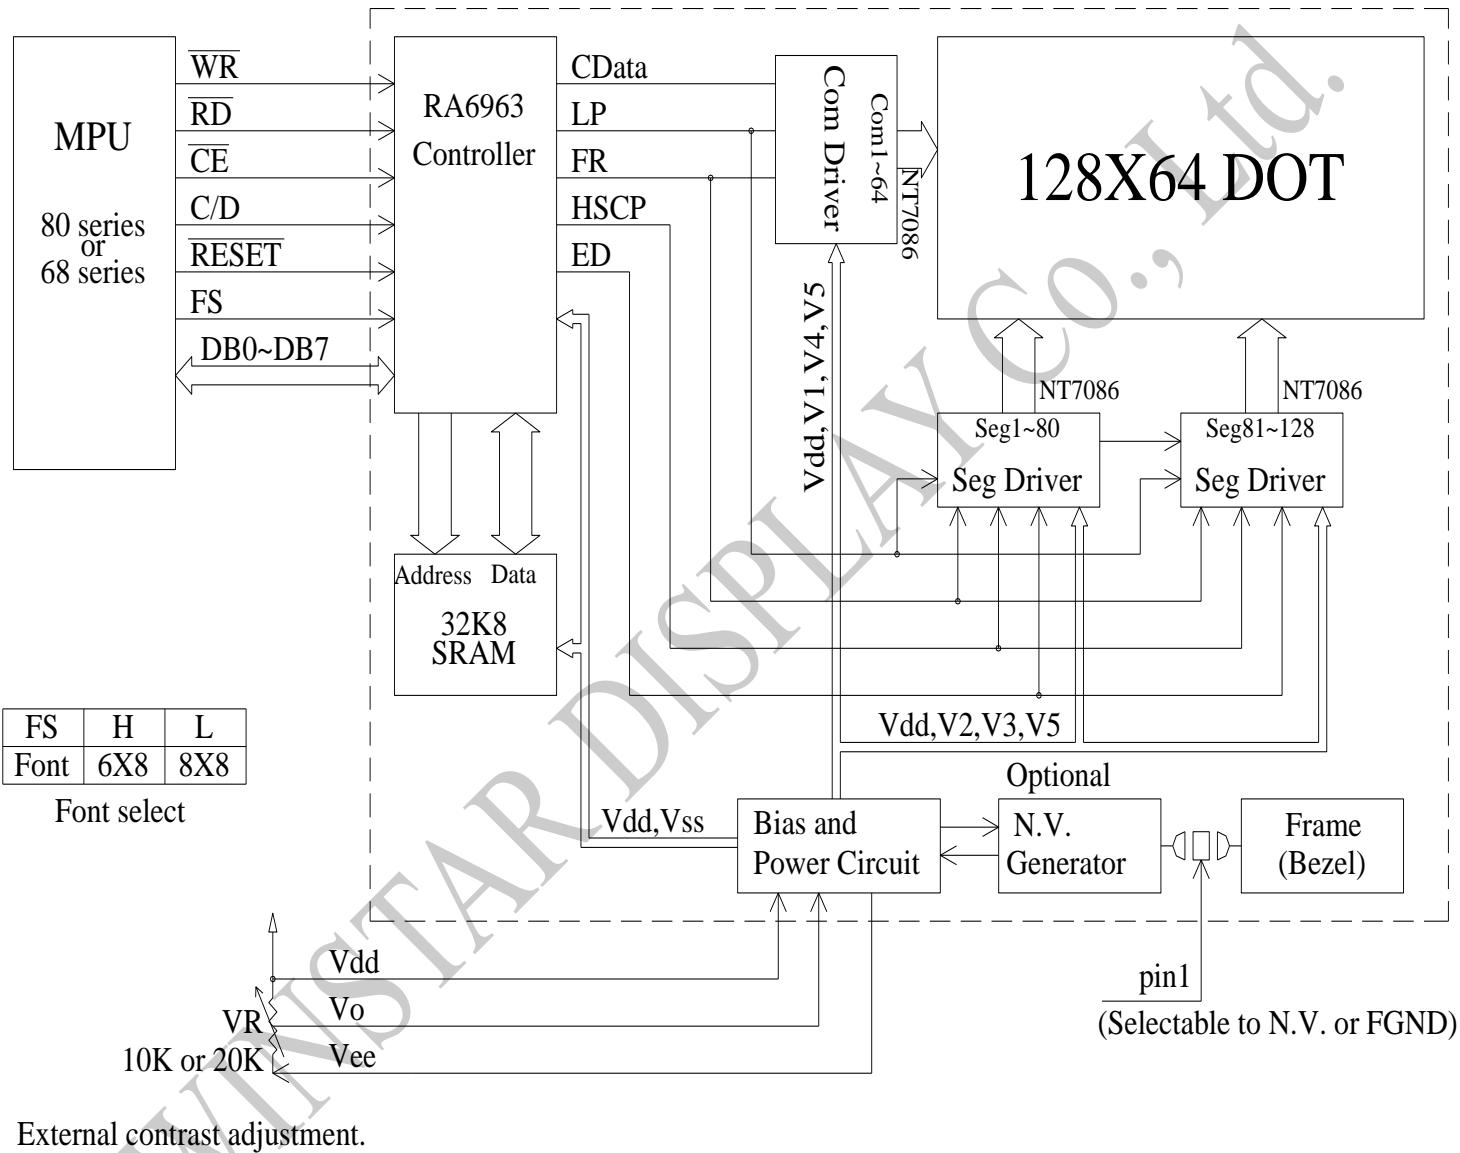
MPU

80 series or 68 series

$\overline{WR}$
$\overline{RD}$
$\overline{CE}$
C/D
$\overline{RESET}$
FS
DB0~DB7

RA6963 Controller

CData
LP
FR
HSCP
ED

Com Driver
Com1~64
NT7086

128X64 DOT

Vdd,V1,V4,V5

NT7086
Seg1~80
Seg Driver

NT7086
Seg81~128
Seg Driver

Address Data
32K8 SRAM

Vdd,V2,V3,V5

| FS | H | L |
|---|---|---|
| Font | 6X8 | 8X8 |

Font select

Vdd,Vss

Bias and Power Circuit

Optional
N.V. Generator

Frame (Bezel)

pin1
(Selectable to N.V. or FGND)

Vdd
Vo
Vee
VR
10K or 20K

External contrast adjustment.

WINSTAR DISPLAY Co., Ltd.